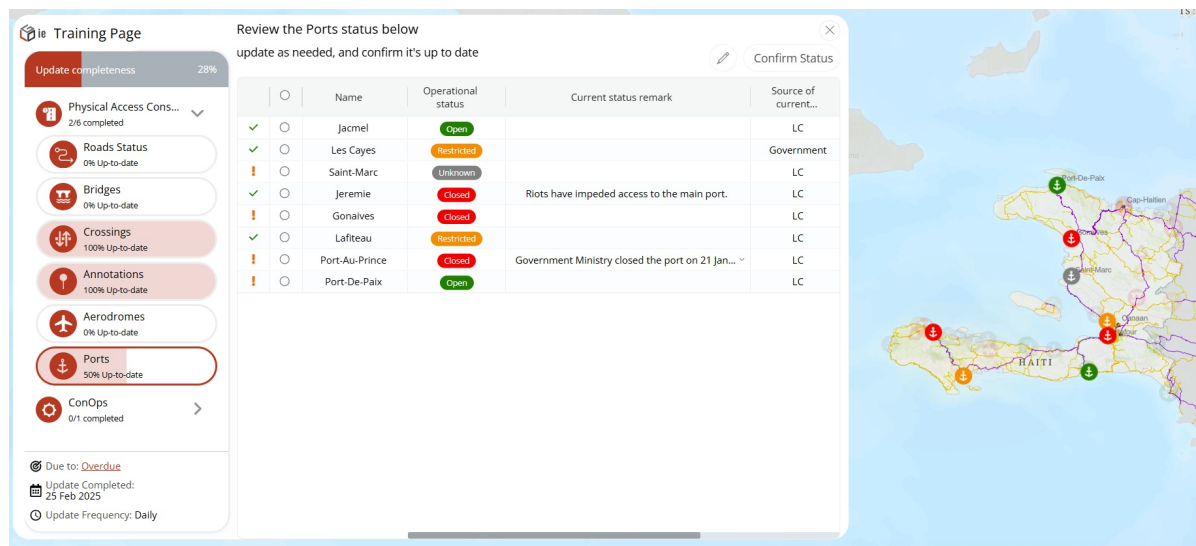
ie Training Page

Update completeness 28%

Physical Access Cons...
2/6 completed

Roads Status
0% Up-to-date

Bridges
0% Up-to-date

Crossings
100% Up-to-date

Annotations
100% Up-to-date

Aerodromes
0% Up-to-date

Ports
50% Up-to-date

ConOps
0/1 completed

Due to: Overdue
Update Completed:
25 Feb 2025
Update Frequency: Daily

Review the Ports status below
update as needed, and confirm it's up to date

Confirm Status

| | | Name | Operational status | Current status remark | Source of current... |
|---|---|---|---|---|---|
| ✓ | ○ | Jacmel | Open | | LC |
| ✓ | ○ | Les Cayes | Restricted | | Government |
| ! | ○ | Saint-Marc | Unknown | | LC |
| ✓ | ○ | Jeremie | Closed | Riots have impeded access to the main port. | LC |
| ! | ○ | Gonaives | Closed | | LC |
| ✓ | ○ | Lafiteau | Restricted | | LC |
| ! | ○ | Port-Au-Prince | Closed | Government Ministry closed the port on 21 Jan... | LC |
| ! | ○ | Port-De-Paix | Open | | LC |

Port-de-Paix
Cap-Haïtien
Gonaïves
Saint-Marc
HAITI